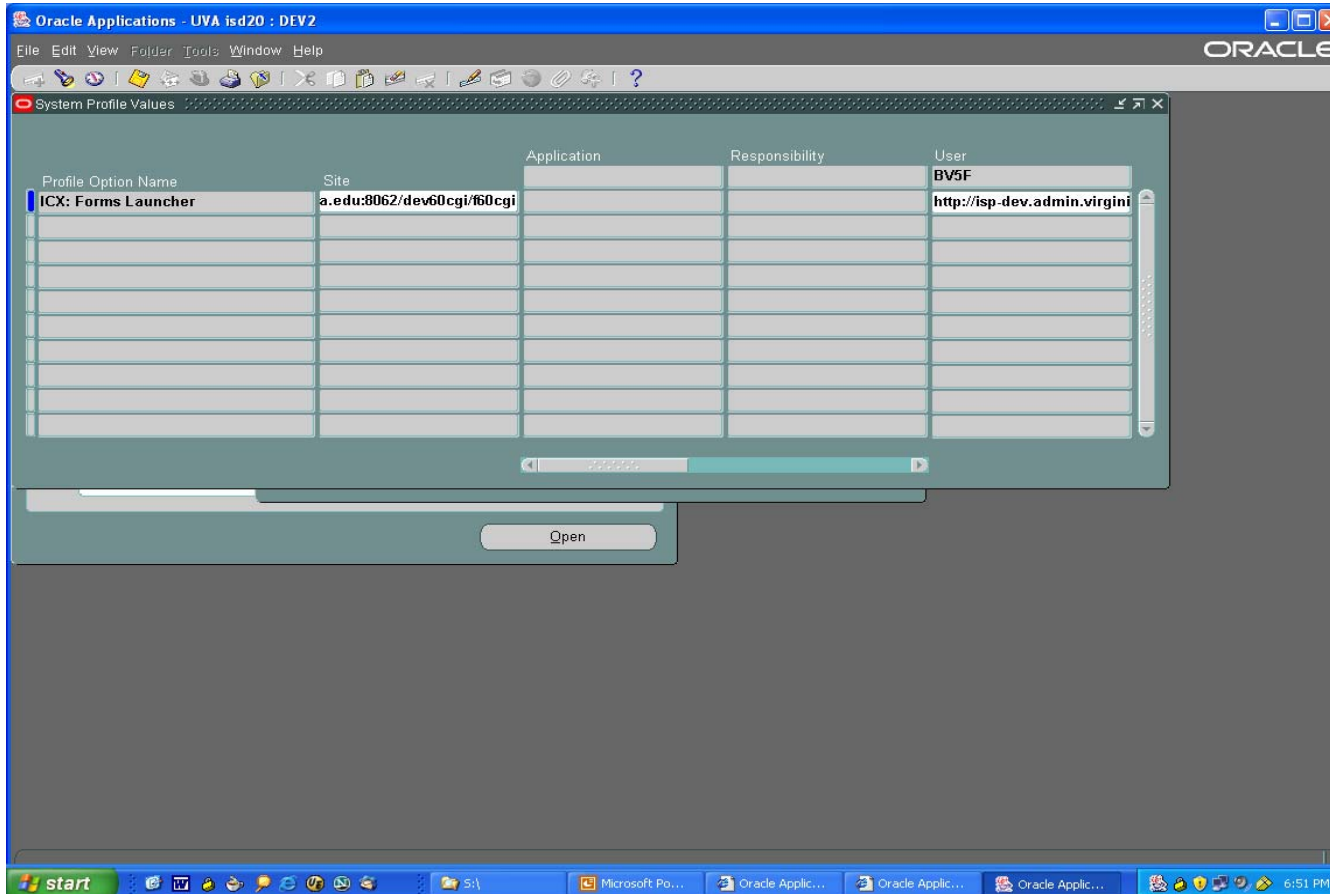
Oracle Applications - UVA isd20 : DEV2

File Edit View Folder Tools Window Help

ORACLE

System Profile Values

| Profile Option Name | Site | Application | Responsibility | User |
|---|---|---|---|---|
| | | | | BV5F |
| ICX: Forms Launcher | a.edu:8062/dev60cgi/f60cgi | | | http://isp-dev.admin.virgini |

Open

start

S:\

Microsoft Po...

Oracle Applic...

Oracle Applic...

Oracle Applic...

6:51 PM